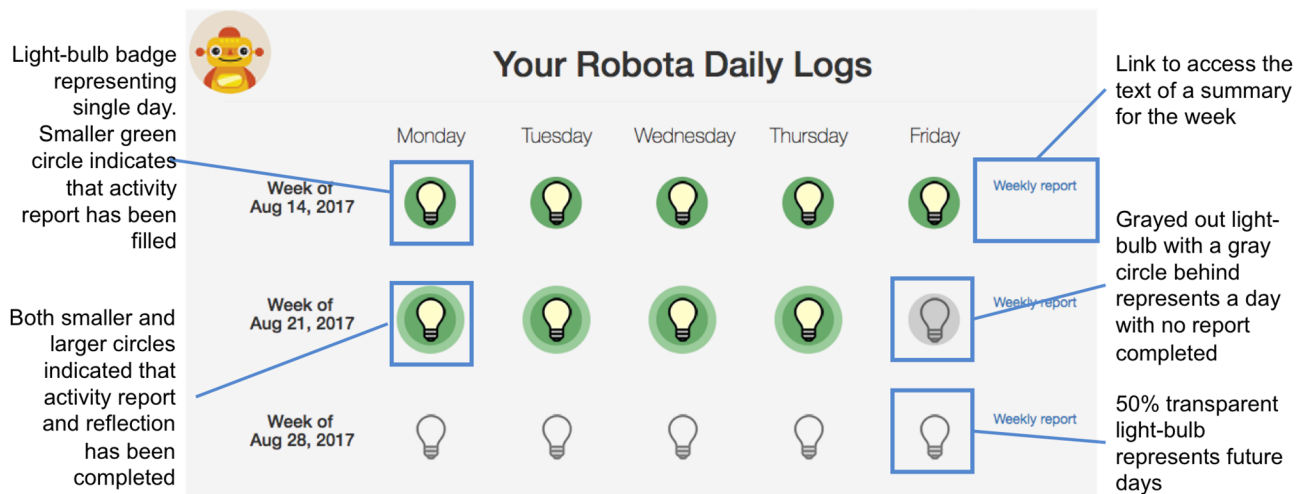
Light-bulb badge representing single day. Smaller green circle indicates that activity report has been filled

Both smaller and larger circles indicated that activity report and reflection has been completed

Your Robota Daily Logs

| | Monday | Tuesday | Wednesday | Thursday | Friday | |
|---|---|---|---|---|---|---|
| Week of Aug 14, 2017 | | | | | | Weekly report |
| Week of Aug 21, 2017 | | | | | | Weekly report |
| Week of Aug 28, 2017 | | | | | | Weekly report |

Link to access the text of a summary for the week

Grayed out light-bulb with a gray circle behind represents a day with no report completed

50% transparent light-bulb represents future days